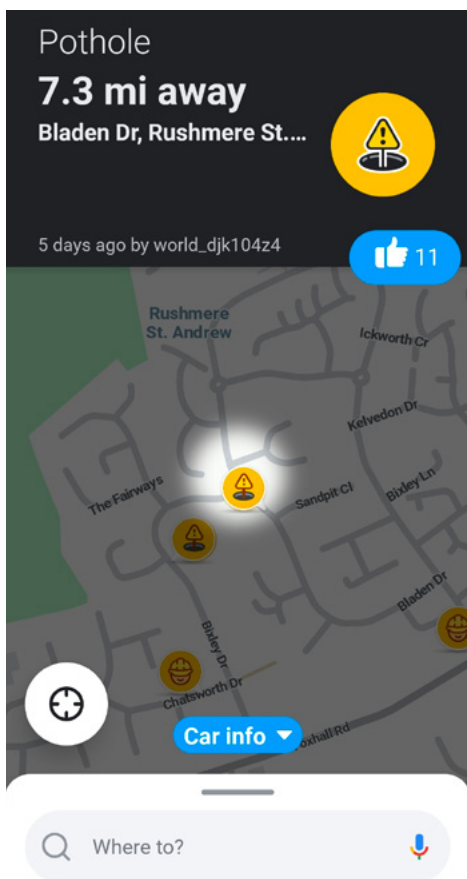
Pothole
7.3 mi away
Bladen Dr, Rushmere St....

5 days ago by world_djk104z4

11

Rushmere St. Andrew

Ickworth Cr

Kelvedon Dr

The Fairways

Sandpit Cl

Bixley Ln

Bladen Dr

Bixley Dr

Chatsworth Dr

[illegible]oxhall Rd

Car info

Where to?